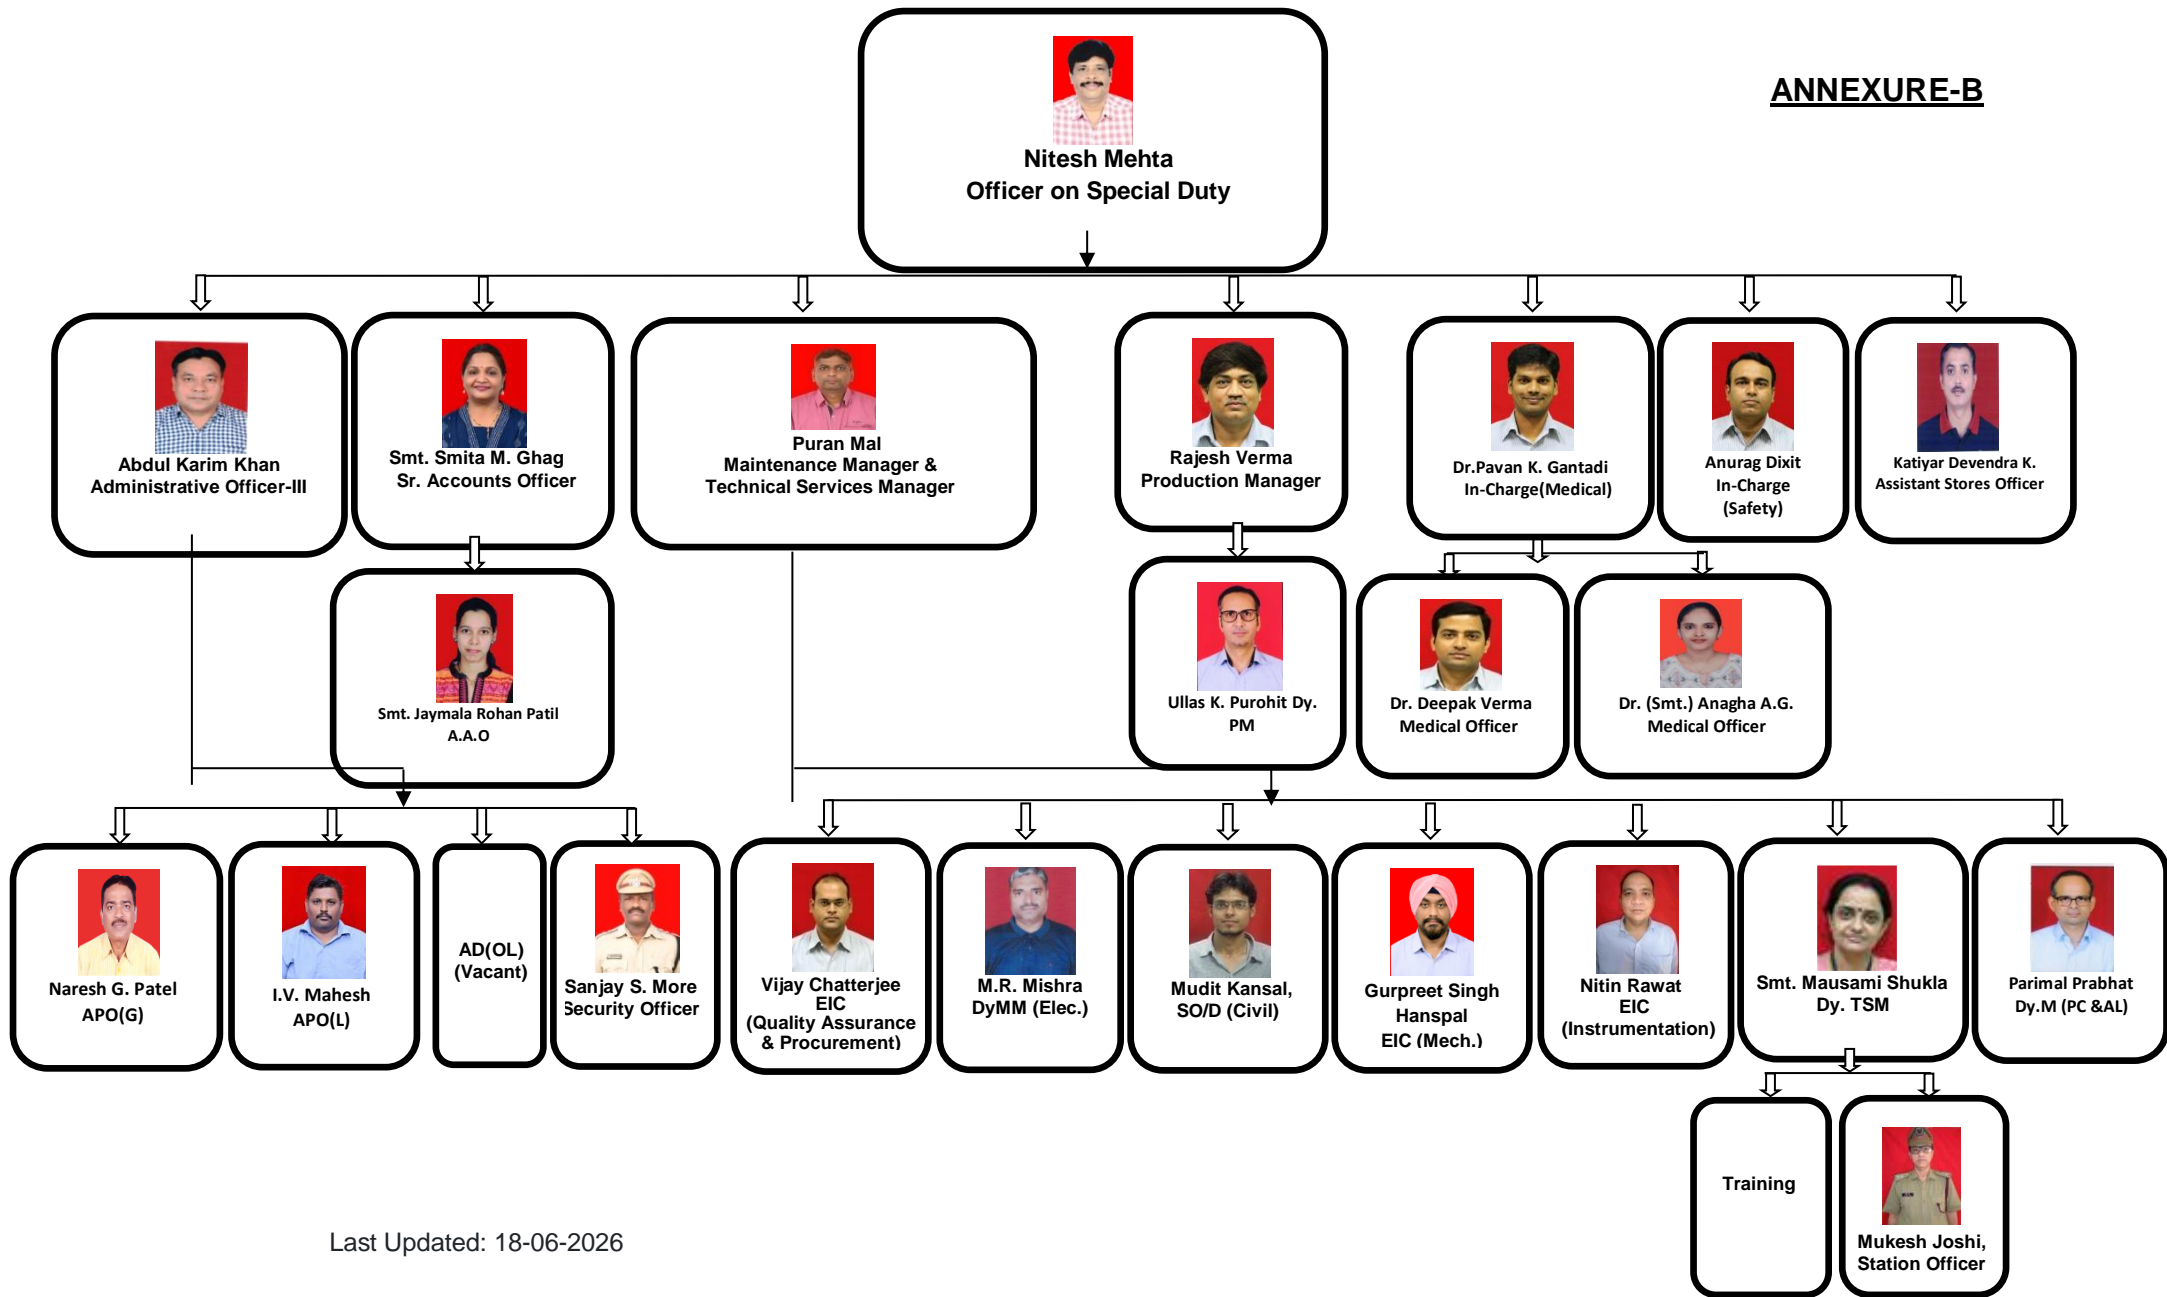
ANNEXURE-B

Nitesh Mehta
Officer on Special Duty

Abdul Karim Khan
Administrative Officer-III

Smt. Smita M. Ghag
Sr. Accounts Officer

Puran Mal
Maintenance Manager &
Technical Services Manager

Rajesh Verma
Production Manager

Dr.Pavan K. Gantadi
In-Charge(Medical)

Anurag Dixit
In-Charge
(Safety)

Katiyar Devendra K.
Assistant Stores Officer

Smt. Jaymala Rohan Patil
A.A.O

Ullas K. Purohit Dy. PM

Dr. Deepak Verma
Medical Officer

Dr. (Smt.) Anagha A.G.
Medical Officer

Naresh G. Patel
APO(G)

I.V. Mahesh
APO(L)

AD(OL)
(Vacant)

Sanjay S. More
Security Officer

Vijay Chatterjee
EIC
(Quality Assurance
& Procurement)

M.R. Mishra
DyMM (Elec.)

Mudit Kansal,
SO/D (Civil)

Gurpreet Singh
Hanspal
EIC (Mech.)

Nitin Rawat
EIC
(Instrumentation)

Smt. Mausami Shukla
Dy. TSM

Parimal Prabhat
Dy.M (PC &AL)

Training

Mukesh Joshi,
Station Officer

Last Updated: 18-06-2026